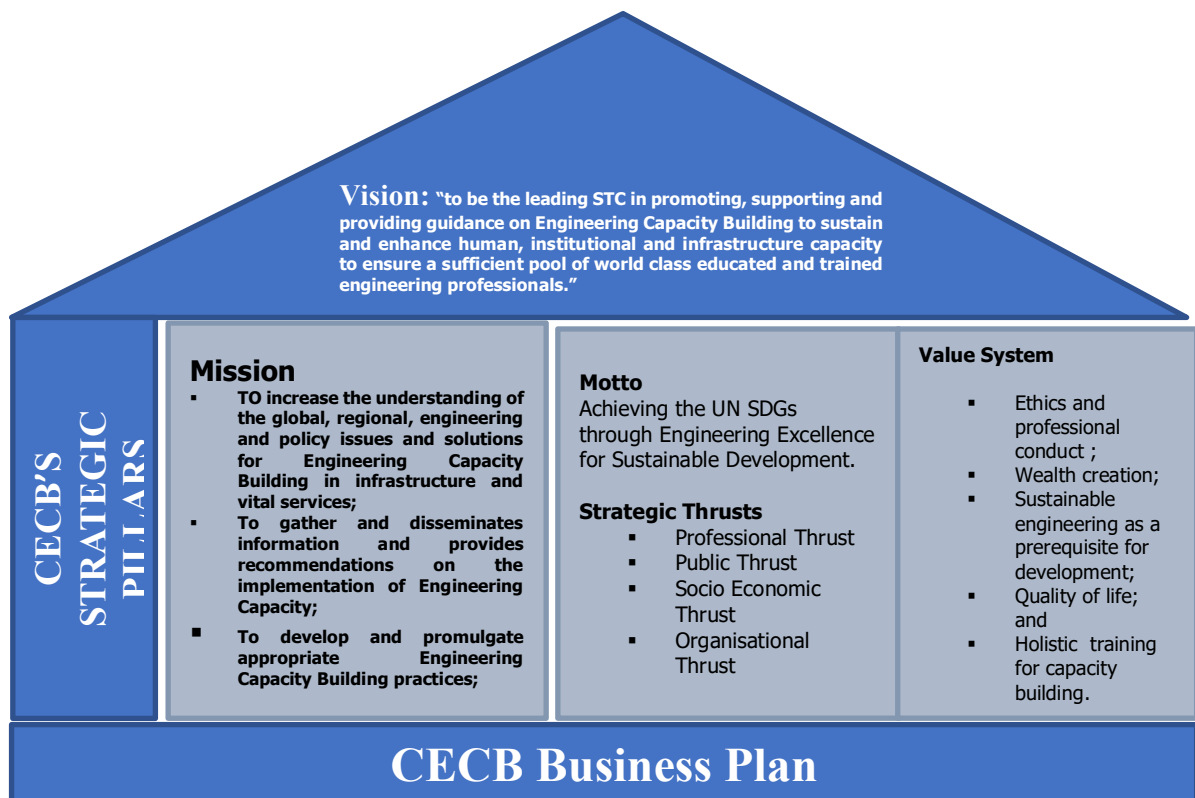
Vision: "to be the leading STC in promoting, supporting and providing guidance on Engineering Capacity Building to sustain and enhance human, institutional and infrastructure capacity to ensure a sufficient pool of world class educated and trained engineering professionals."

CECB'S STRATEGIC PILLARS

Mission
▪ TO increase the understanding of the global, regional, engineering and policy issues and solutions for Engineering Capacity Building in infrastructure and vital services;
▪ To gather and disseminates information and provides recommendations on the implementation of Engineering Capacity;
▪ To develop and promulgate appropriate Engineering Capacity Building practices;

Motto
Achieving the UN SDGs through Engineering Excellence for Sustainable Development.

Strategic Thrusts
▪ Professional Thrust
▪ Public Thrust
▪ Socio Economic Thrust
▪ Organisational Thrust

Value System
▪ Ethics and professional conduct ;
▪ Wealth creation;
▪ Sustainable engineering as a prerequisite for development;
▪ Quality of life; and
▪ Holistic training for capacity building.

CECB Business Plan